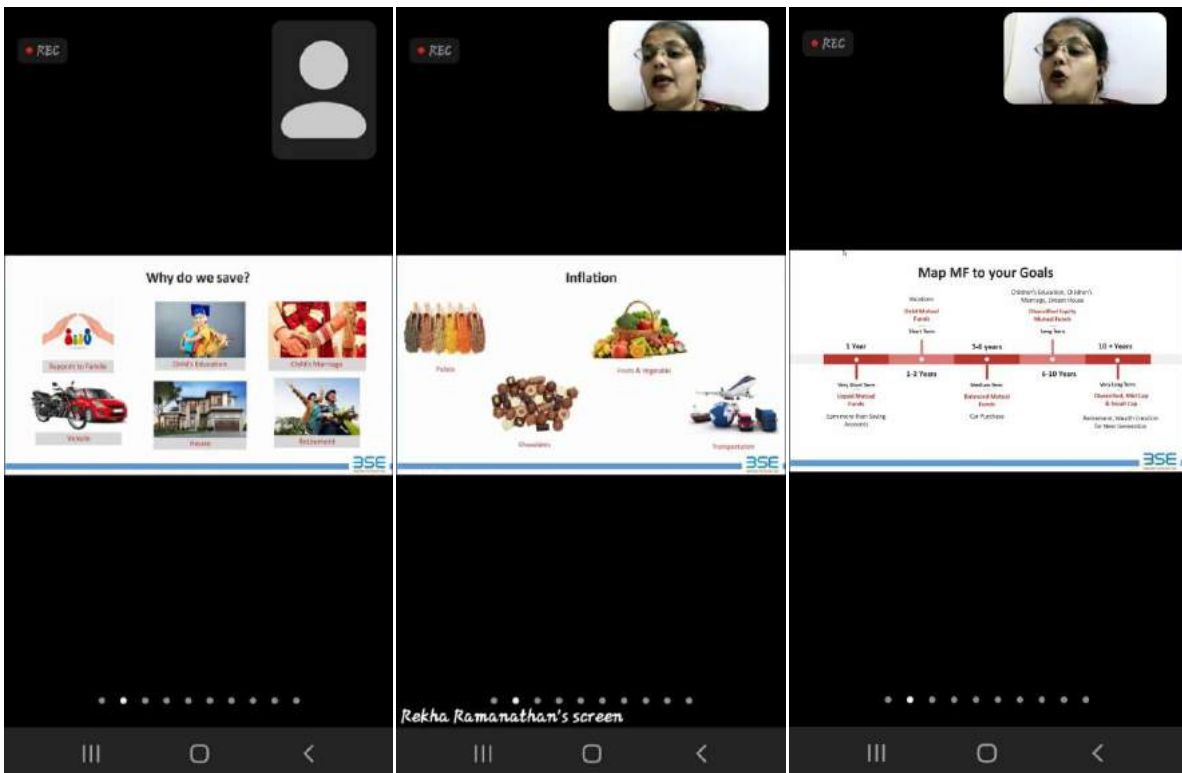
REC

Why do we save?

Support to Family

Child's Education

Child's Marriage

Vehicle

House

Retirement

BSE

REC

Inflation

Pulses

Fruits & Vegetable

Chocolates

Transportation

BSE

Rekha Ramanathan's screen

REC

Map MF to your Goals

Vacations

Debt Mutual Funds

Short Term

Children's Education, Children's Marriage, Dream House

Diversified Equity Mutual Funds

Long Term

1 Year

1-2 Years

3-6 years

6-10 Years

10 + Years

Very Short Term

Liquid Mutual Funds

Someone than Saving Accounts

Medium Term

Balanced Mutual Funds

Car Purchase

Very Long Term

Diversified, Mid Cap & Small Cap

Retirement, Wealth Creation for Next Generation

BSE